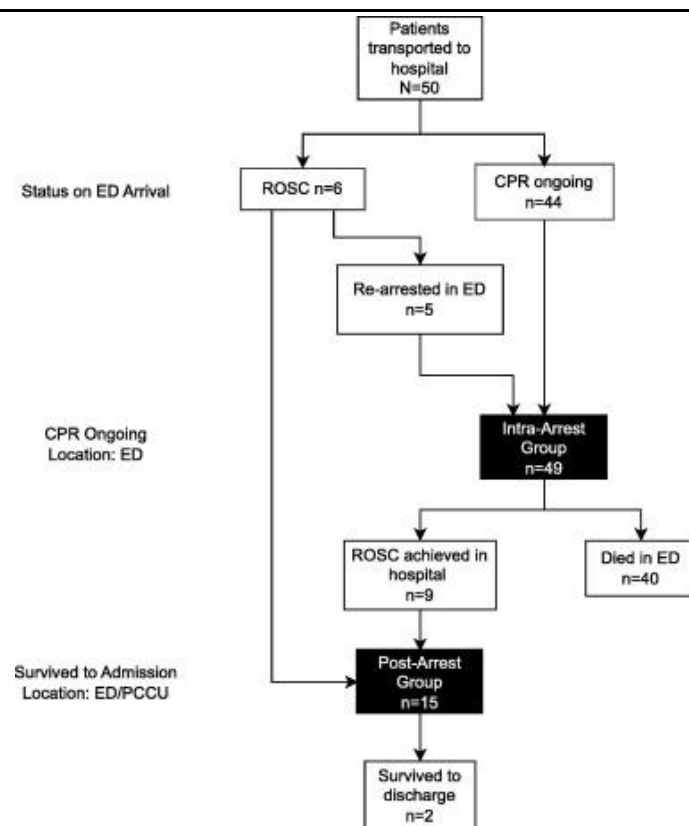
Patients transported to hospital
N=50

Status on ED Arrival

ROSC n=6

CPR ongoing
n=44

Re-arrested in ED
n=5

CPR Ongoing
Location: ED

Intra-Arrest Group
n=49

ROSC achieved in hospital
n=9

Died in ED
n=40

Survived to Admission
Location: ED/PCCU

Post-Arrest Group
n=15

Survived to discharge
n=2